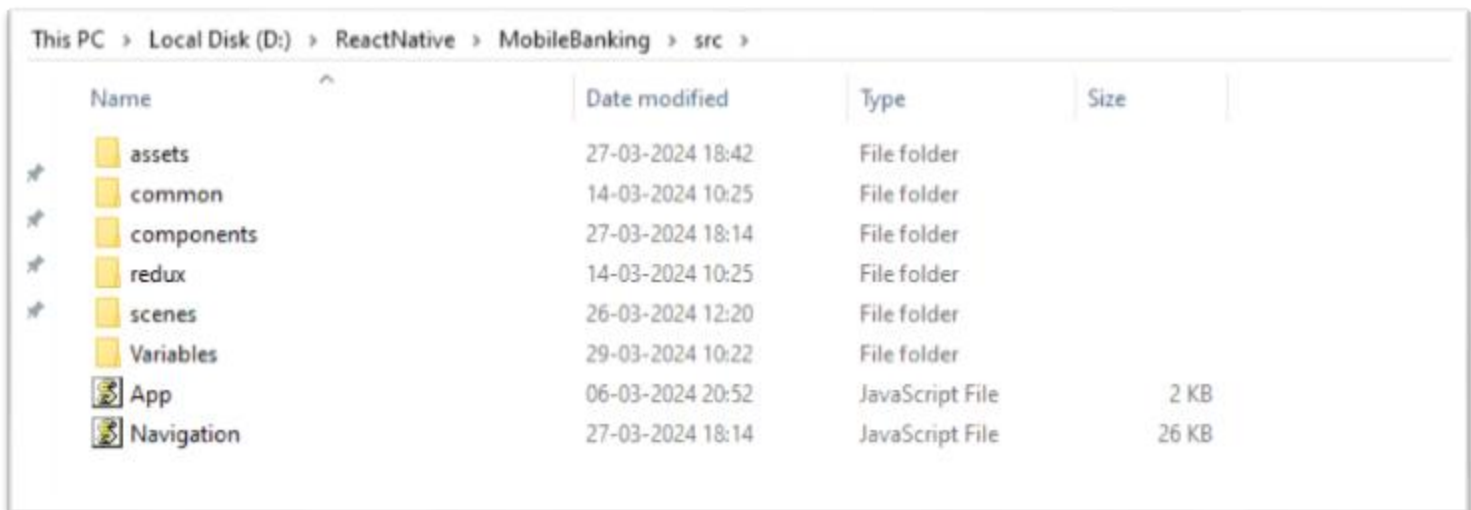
This PC > Local Disk (D:) > ReactNative > MobileBanking > src >

| Name | Date modified | Type | Size |
|---|---|---|---|
| assets | 27-03-2024 18:42 | File folder | |
| common | 14-03-2024 10:25 | File folder | |
| components | 27-03-2024 18:14 | File folder | |
| redux | 14-03-2024 10:25 | File folder | |
| scenes | 26-03-2024 12:20 | File folder | |
| Variables | 29-03-2024 10:22 | File folder | |
| App | 06-03-2024 20:52 | JavaScript File | 2 KB |
| Navigation | 27-03-2024 18:14 | JavaScript File | 26 KB |